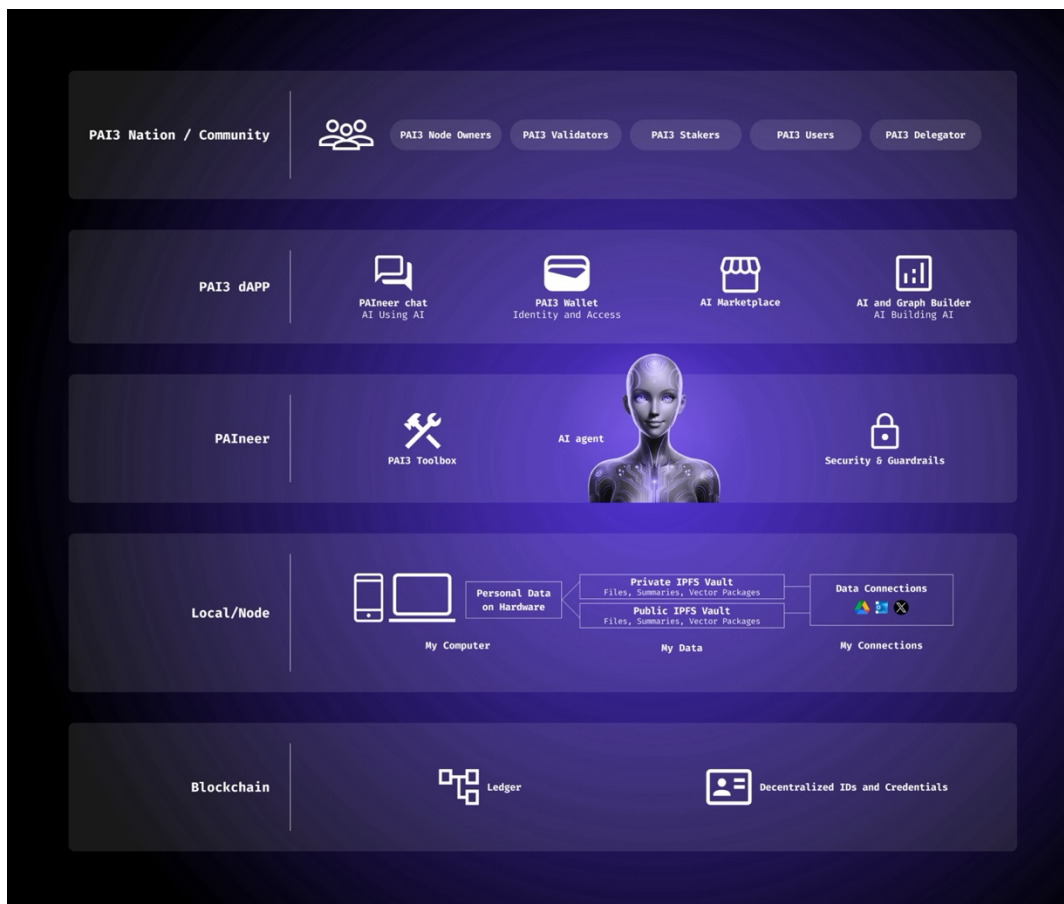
PAI3 Nation / Community

PAI3 Node Owners

PAI3 Validators

PAI3 Stakers

PAI3 Users

PAI3 Delegator

PAI3 dAPP

PAIneer chat
AI Using AI

PAI3 Wallet
Identity and Access

AI Marketplace

AI and Graph Builder
AI Building AI

PAIneer

PAI3 Toolbox

AI agent

Security & Guardrails

Local/Node

Personal Data on Hardware

My Computer

Private IPFS Vault
Files, Summaries, Vector Packages

Public IPFS Vault
Files, Summaries, Vector Packages

My Data

Data Connections

My Connections

Blockchain

Ledger

Decentralized IDs and Credentials